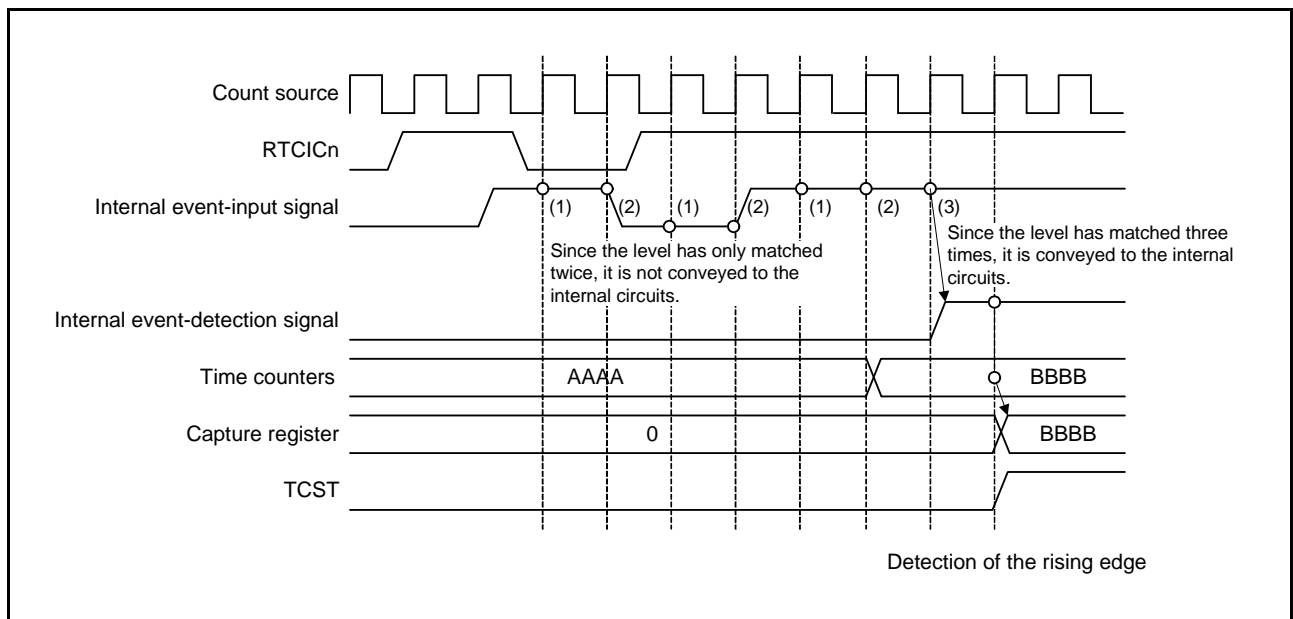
Count source

RTCICn

Internal event-input signal

(1) (2) (1) (2) (1) (2) (3)

Since the level has only matched twice, it is not conveyed to the internal circuits.

Since the level has matched three times, it is conveyed to the internal circuits.

Internal event-detection signal

Time counters

AAAA

BBBB

Capture register

0

BBBB

TCST

Detection of the rising edge